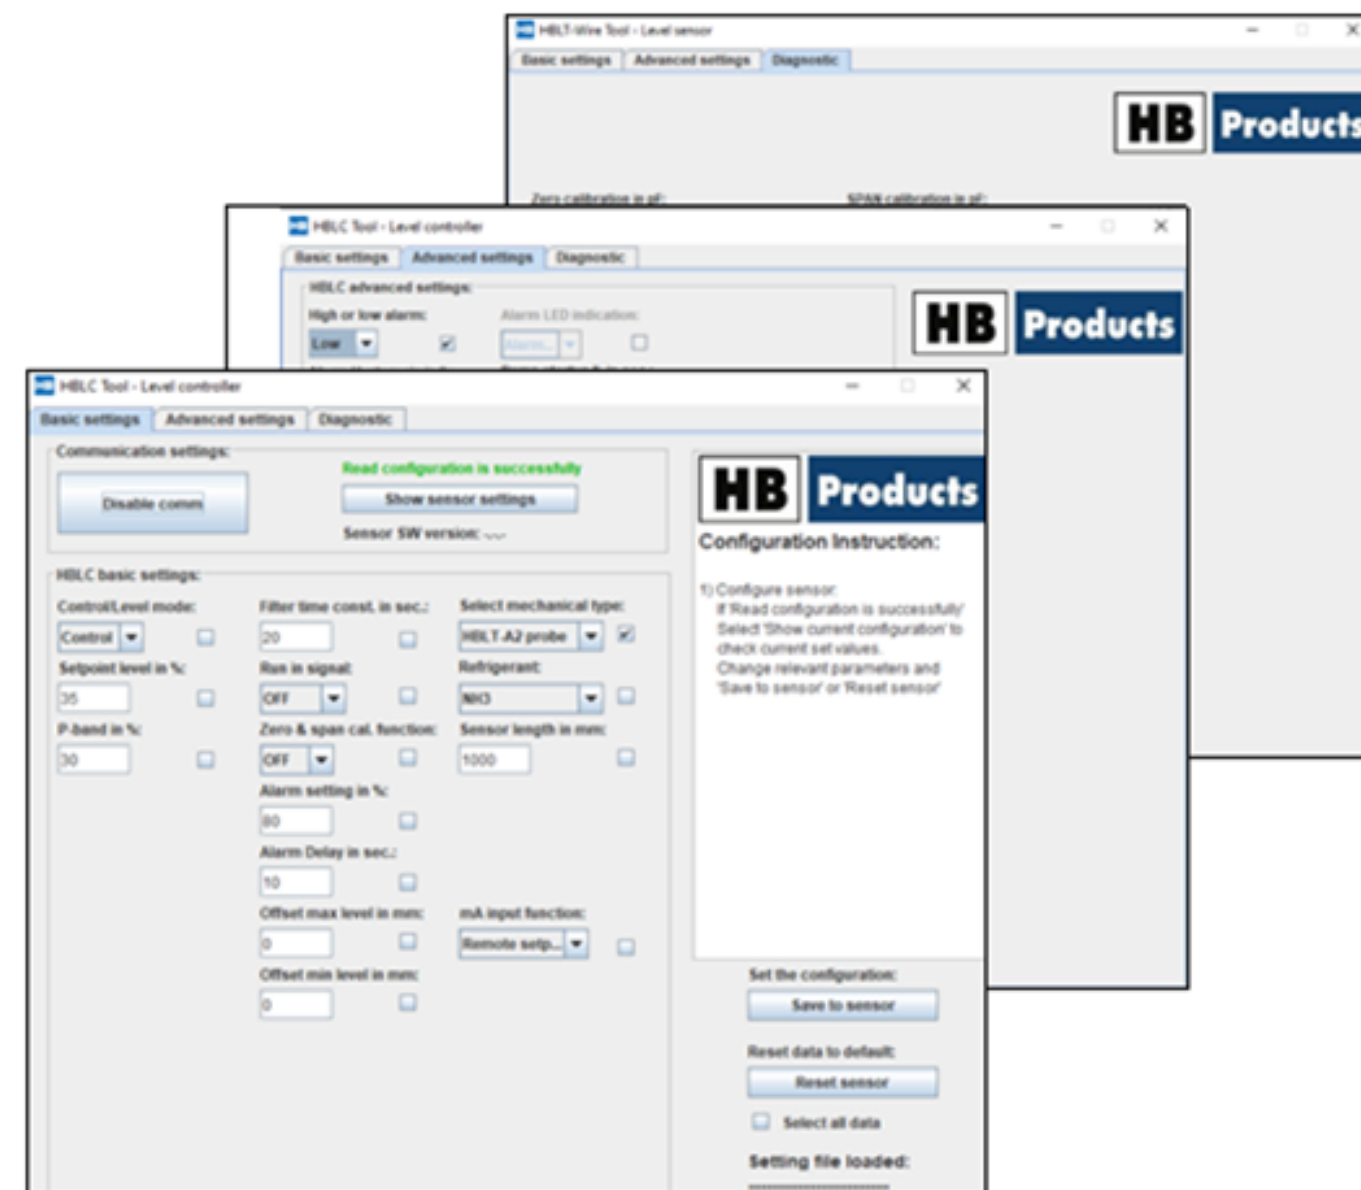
HBLT-Wire Tool - Level sensor

Basic settings | Advanced settings | Diagnostic

HB Products

Zero calibration in pF:

SPAN calibration in pF:

HBLC Tool - Level controller

Basic settings | Advanced settings | Diagnostic

HBLC advanced settings:

High or low alarm:

Low

Alarm LED indication:

Alarm...

HB Products

HBLC Tool - Level controller

Basic settings | Advanced settings | Diagnostic

Communication settings:

Disable comm

Read configuration is successfully

Show sensor settings

Sensor SW version: ---

HBLC basic settings:

Control/Level mode:

Control

Setpoint level in %:

35

P-band in %:

30

Filter time const. in sec.:

20

Run in signal:

OFF

Zero & span cal. function:

OFF

Alarm setting in %:

80

Alarm Delay in sec.:

10

Offset max level in mm:

0

Offset min level in mm:

0

Select mechanical type:

HBLT-A2 probe

Refrigerant:

NH3

Sensor length in mm:

1000

mA input function:

Remote setp...

HB Products

Configuration Instruction:

1) Configure sensor:
If 'Read configuration is successfully'
Select 'Show current configuration' to check current set values.
Change relevant parameters and 'Save to sensor' or 'Reset sensor'

Set the configuration:

Save to sensor

Reset data to default:

Reset sensor

Select all data

Setting file loaded: